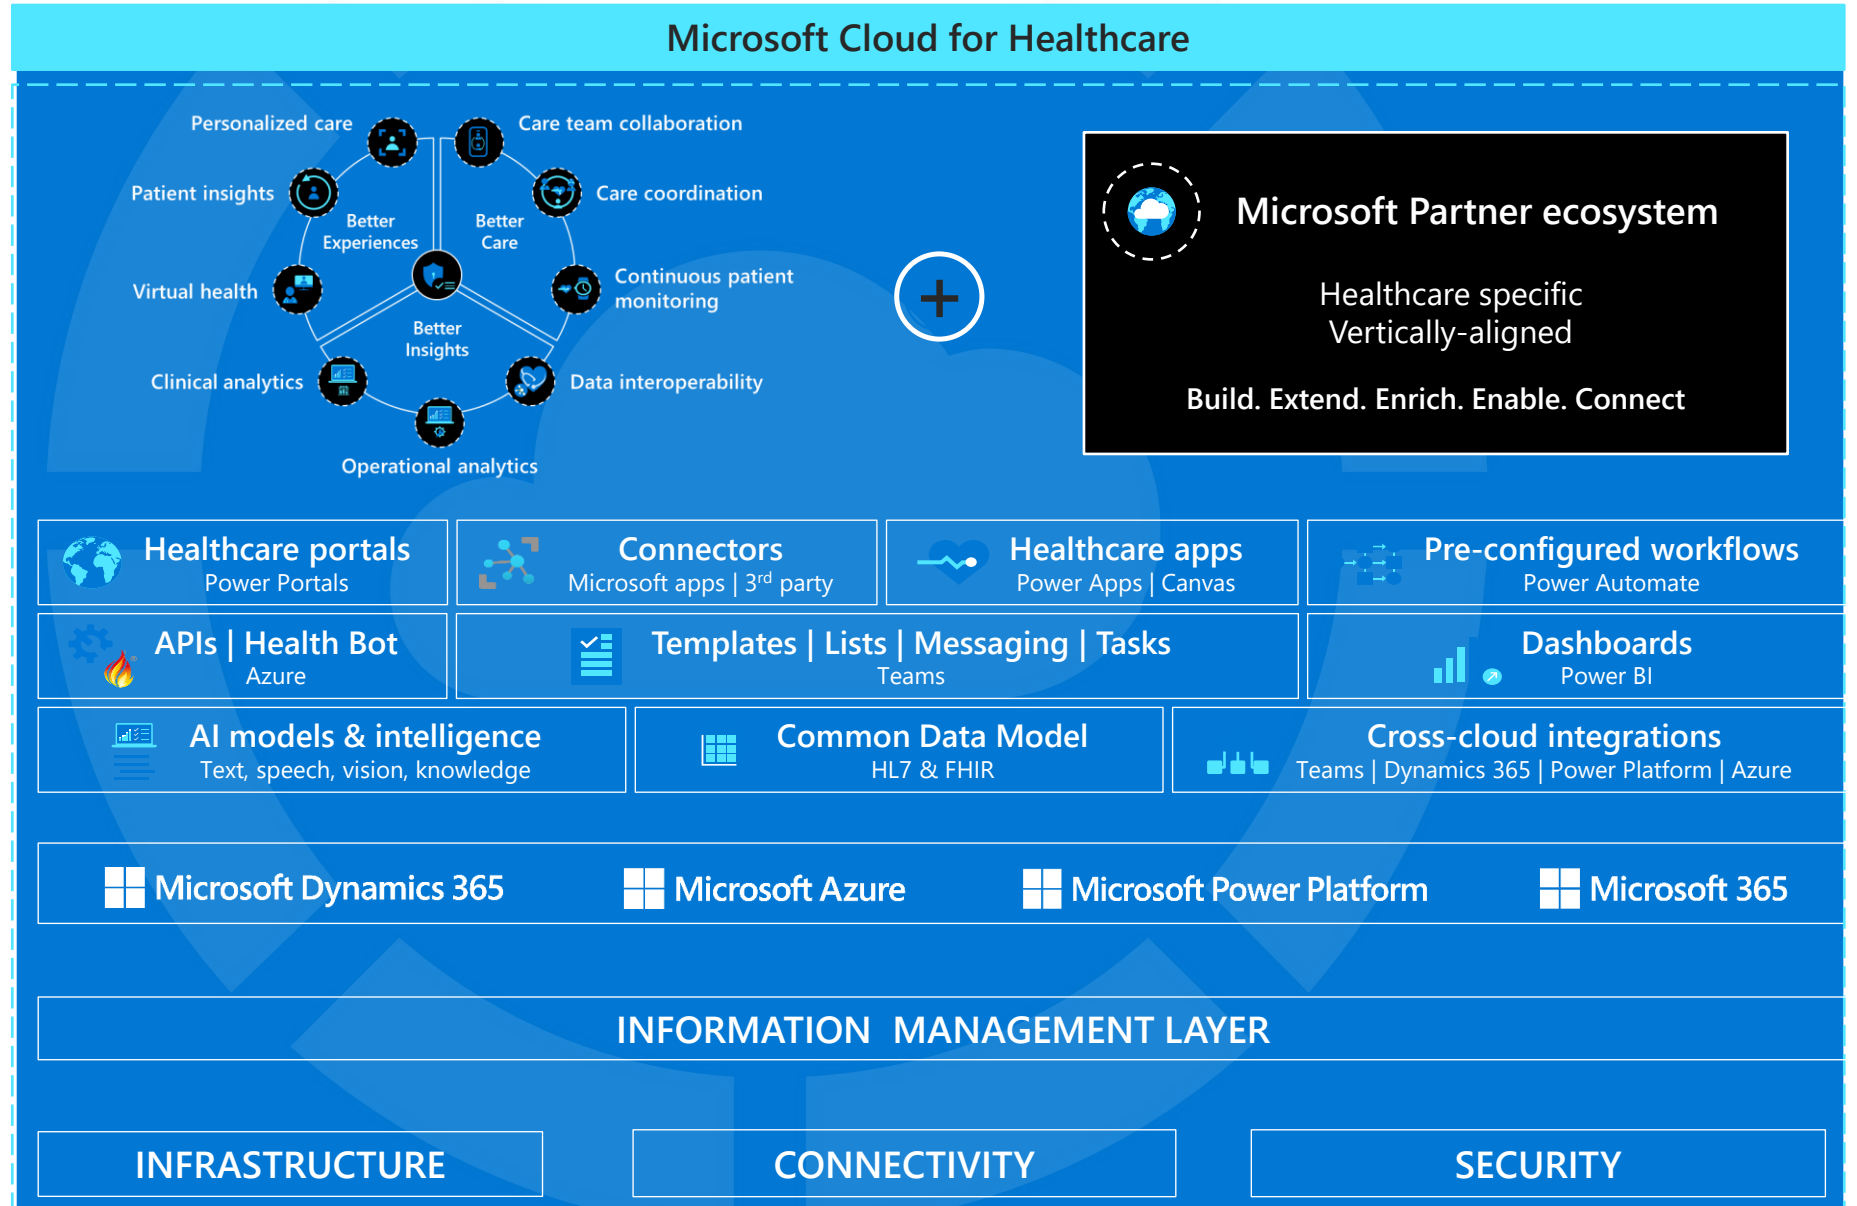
Microsoft Cloud for Healthcare

Personalized care
Care team collaboration
Patient insights
Care coordination
Better Experiences
Better Care
Virtual health
Continuous patient monitoring
Better Insights
Clinical analytics
Data interoperability
Operational analytics

+

Microsoft Partner ecosystem

Healthcare specific
Vertically-aligned

Build. Extend. Enrich. Enable. Connect

Healthcare portals
Power Portals

Connectors
Microsoft apps | 3$^{rd}$ party

Healthcare apps
Power Apps | Canvas

Pre-configured workflows
Power Automate

APIs | Health Bot
Azure

Templates | Lists | Messaging | Tasks
Teams

Dashboards
Power BI

AI models & intelligence
Text, speech, vision, knowledge

Common Data Model
HL7 & FHIR

Cross-cloud integrations
Teams | Dynamics 365 | Power Platform | Azure

Microsoft Dynamics 365
Microsoft Azure
Microsoft Power Platform
Microsoft 365

INFORMATION MANAGEMENT LAYER

INFRASTRUCTURE
CONNECTIVITY
SECURITY